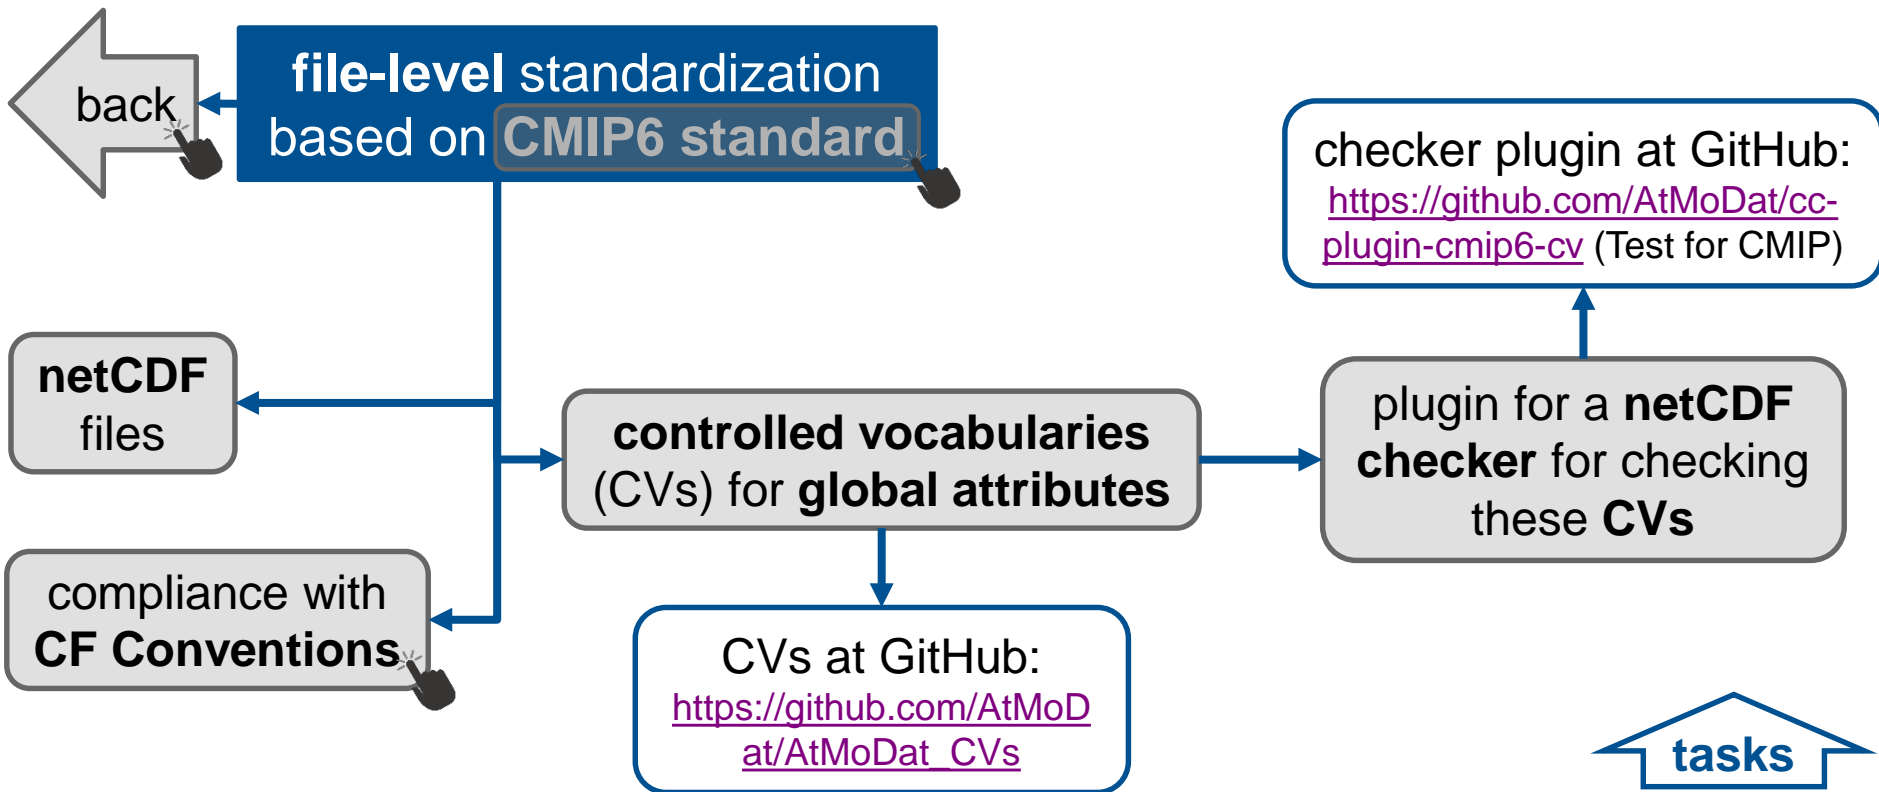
back

**file-level** standardization based on **CMIP6 standard**

checker plugin at GitHub: https://github.com/AtMoDat/cc-plugin-cmip6-cv (Test for CMIP)

**netCDF** files

**controlled vocabularies** (CVs) for **global attributes**

plugin for a **netCDF checker** for checking these **CVs**

compliance with **CF Conventions**

CVs at GitHub: https://github.com/AtMoDat/AtMoDat_CVs

tasks